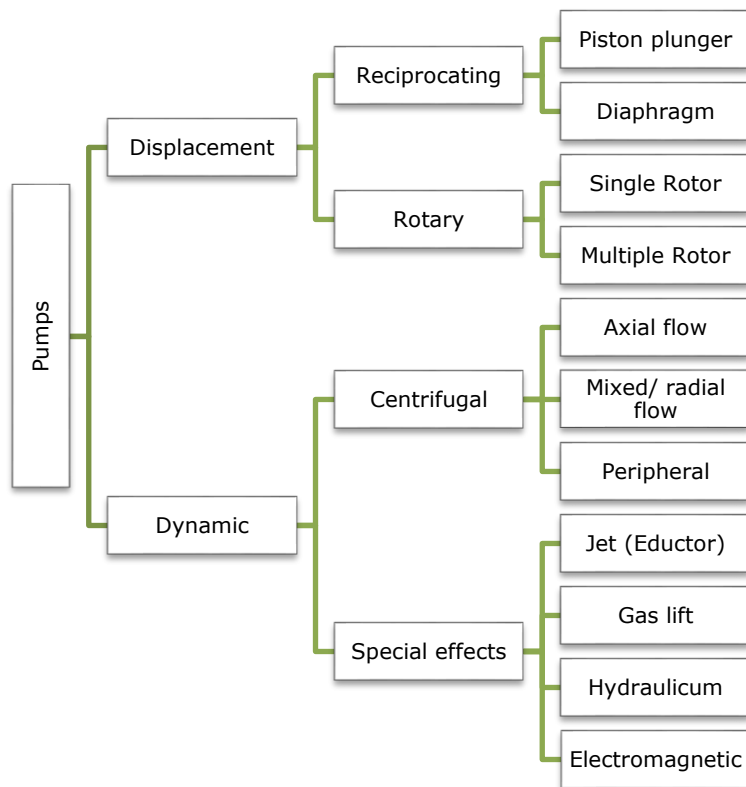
Pumps

Displacement

Reciprocating

Piston plunger

Diaphragm

Rotary

Single Rotor

Multiple Rotor

Dynamic

Centrifugal

Axial flow

Mixed/ radial flow

Peripheral

Special effects

Jet (Eductor)

Gas lift

Hydraulicum

Electromagnetic